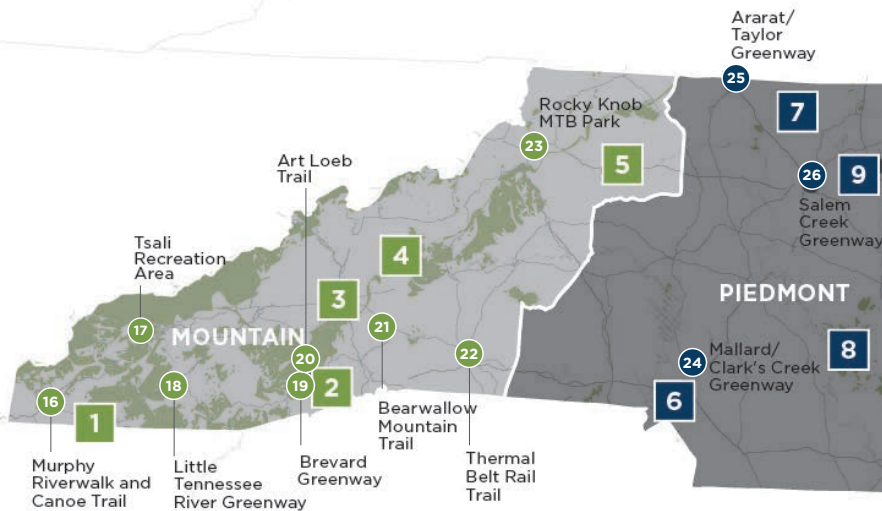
Ararat/
Taylor
Greenway
25
7
Rocky Knob
MTB Park
23
5
26
9
Salem
Creek
Greenway
Art Loeb
Trail
4
Tsali
Recreation
Area
3
PIEDMONT
17
MOUNTAIN
21
20
22
Mallard/
Clark's Creek
Greenway
24
8
16
18
19
2
Bearwallow
Mountain
Trail
6
1
Murphy
Riverwalk and
Canoe Trail
Little
Tennessee
River Greenway
Brevard
Greenway
Thermal
Belt Rail
Trail